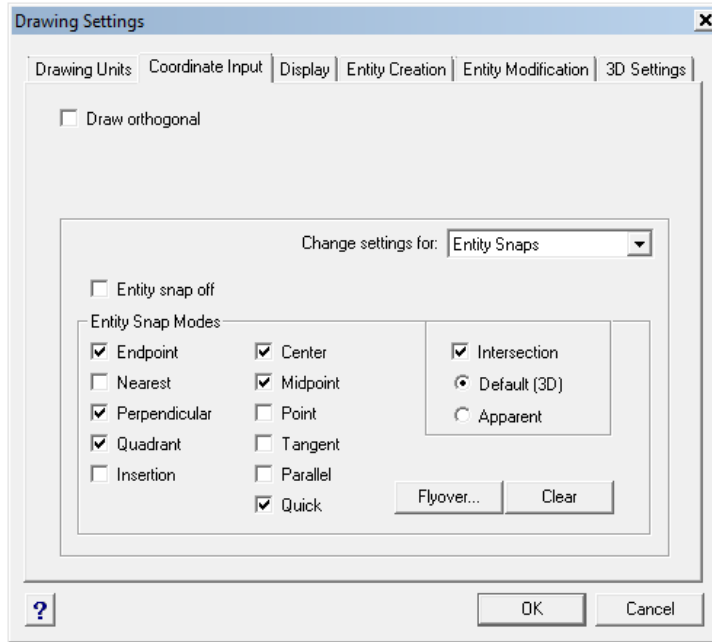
Drawing Settings

Drawing Units | Coordinate Input | Display | Entity Creation | Entity Modification | 3D Settings

Draw orthogonal

Change settings for: Entity Snaps

Entity snap off

Entity Snap Modes

Endpoint
Nearest
Perpendicular
Quadrant
Insertion

Center
Midpoint
Point
Tangent
Parallel
Quick

Intersection
Default (3D)
Apparent

Flyover...
Clear

?
OK
Cancel